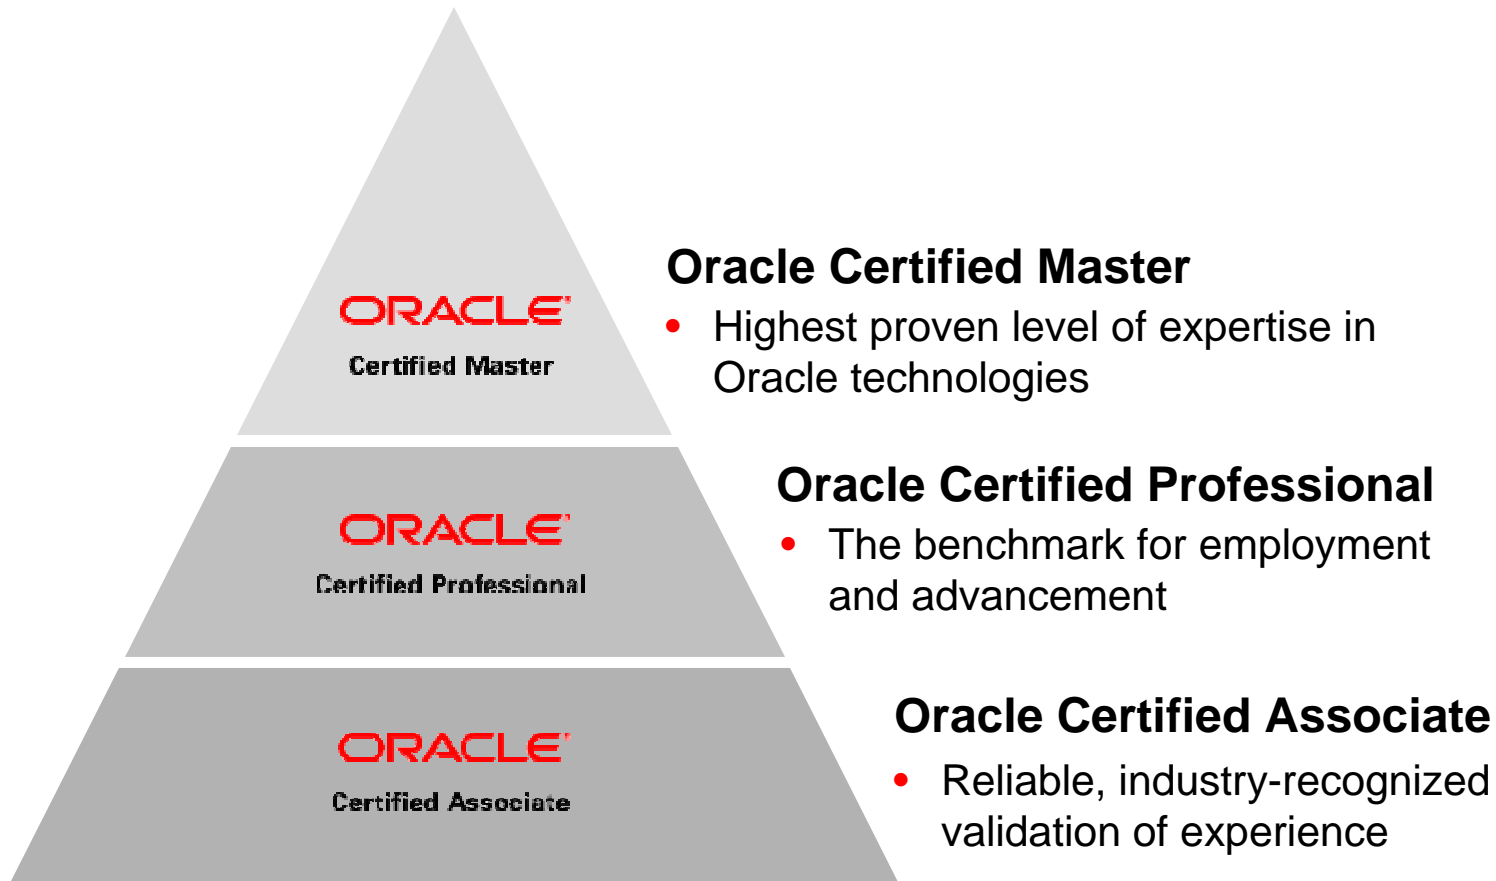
ORACLE
Certified Master

Oracle Certified Master
• Highest proven level of expertise in Oracle technologies

ORACLE
Certified Professional

Oracle Certified Professional
• The benchmark for employment and advancement

ORACLE
Certified Associate

Oracle Certified Associate
• Reliable, industry-recognized validation of experience